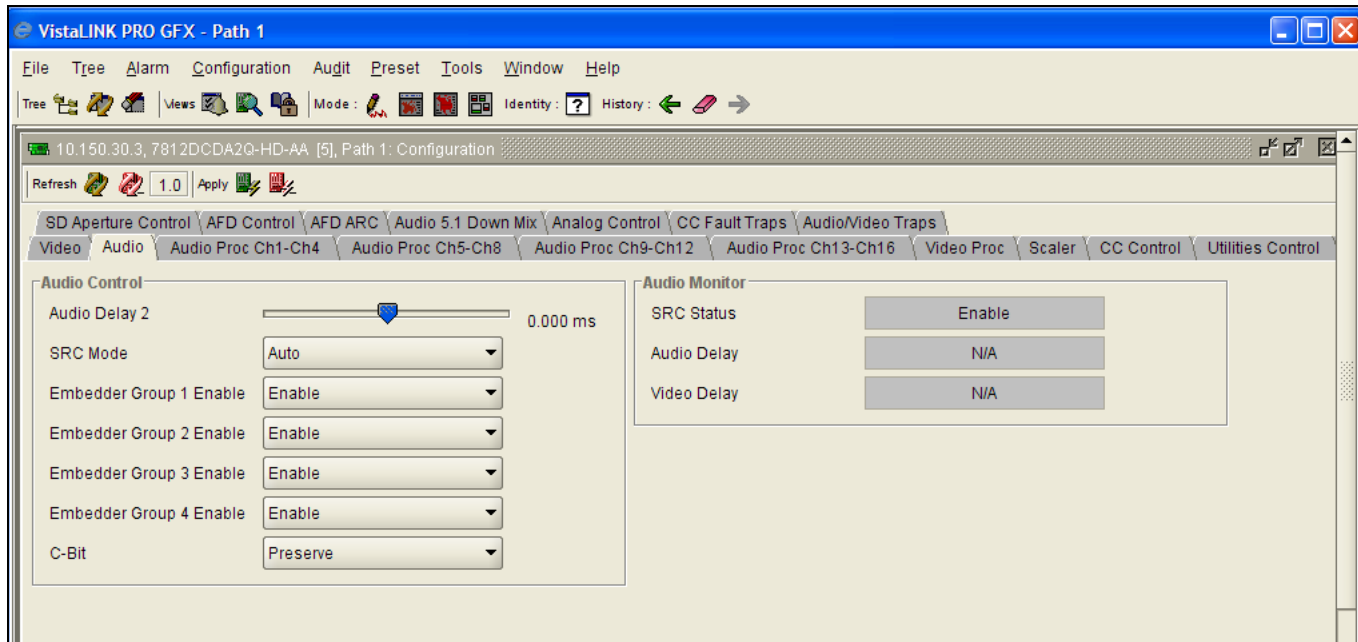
VistaLINK PRO GFX - Path 1

File Tree Alarm Configuration Audit Preset Tools Window Help

Tree Views Mode : Identity : ? History :

10.150.30.3, 7812DCDA2Q-HD-AA [5], Path 1: Configuration

Refresh 1.0 Apply

SD Aperture Control AFD Control AFD ARC Audio 5.1 Down Mix Analog Control CC Fault Traps Audio/Video Traps

Video Audio Audio Proc Ch1-Ch4 Audio Proc Ch5-Ch8 Audio Proc Ch9-Ch12 Audio Proc Ch13-Ch16 Video Proc Scaler CC Control Utilities Control

Audio Control

Audio Delay 2 0.000 ms

SRC Mode Auto

Embedder Group 1 Enable Enable

Embedder Group 2 Enable Enable

Embedder Group 3 Enable Enable

Embedder Group 4 Enable Enable

C-Bit Preserve

Audio Monitor

SRC Status Enable

Audio Delay N/A

Video Delay N/A